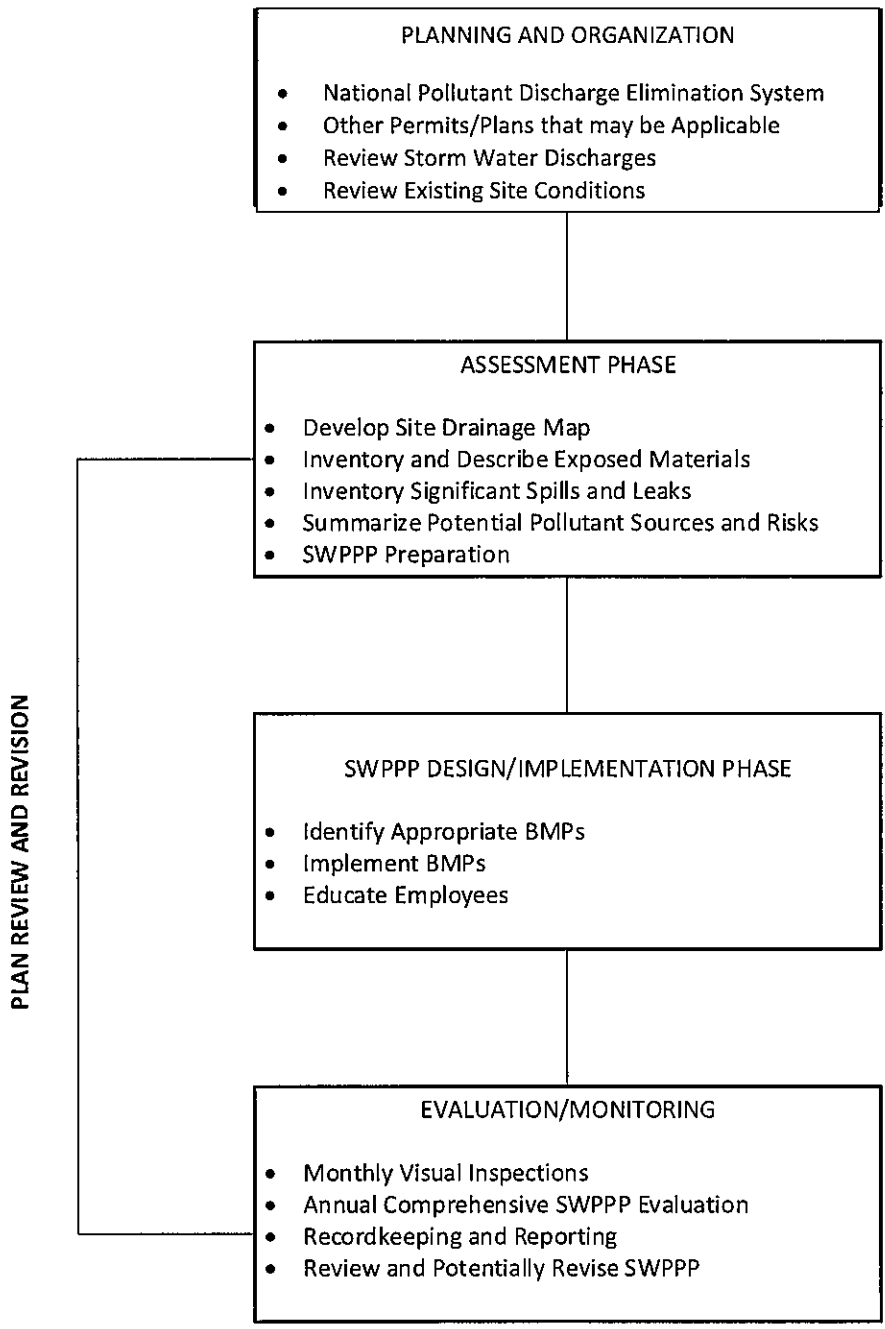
PLANNING AND ORGANIZATION

- National Pollutant Discharge Elimination System
- Other Permits/Plans that may be Applicable
- Review Storm Water Discharges
- Review Existing Site Conditions

ASSESSMENT PHASE

- Develop Site Drainage Map
- Inventory and Describe Exposed Materials
- Inventory Significant Spills and Leaks
- Summarize Potential Pollutant Sources and Risks
- SWPPP Preparation

PLAN REVIEW AND REVISION

SWPPP DESIGN/IMPLEMENTATION PHASE

- Identify Appropriate BMPs
- Implement BMPs
- Educate Employees

EVALUATION/MONITORING

- Monthly Visual Inspections
- Annual Comprehensive SWPPP Evaluation
- Recordkeeping and Reporting
- Review and Potentially Revise SWPPP